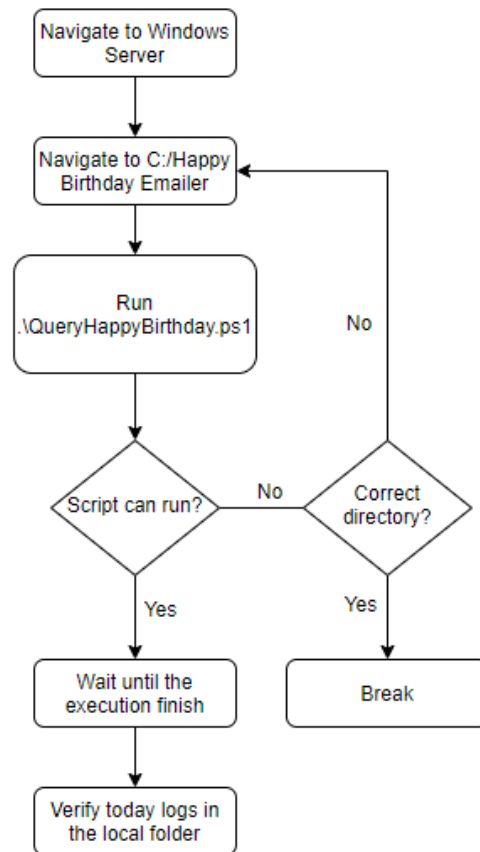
Navigate to Windows Server

Navigate to C:/Happy Birthday Emailer

Run .\QueryHappyBirthday.ps1

Script can run?

No

Correct directory?

No

Yes

Yes

Wait until the execution finish

Break

Verify today logs in the local folder